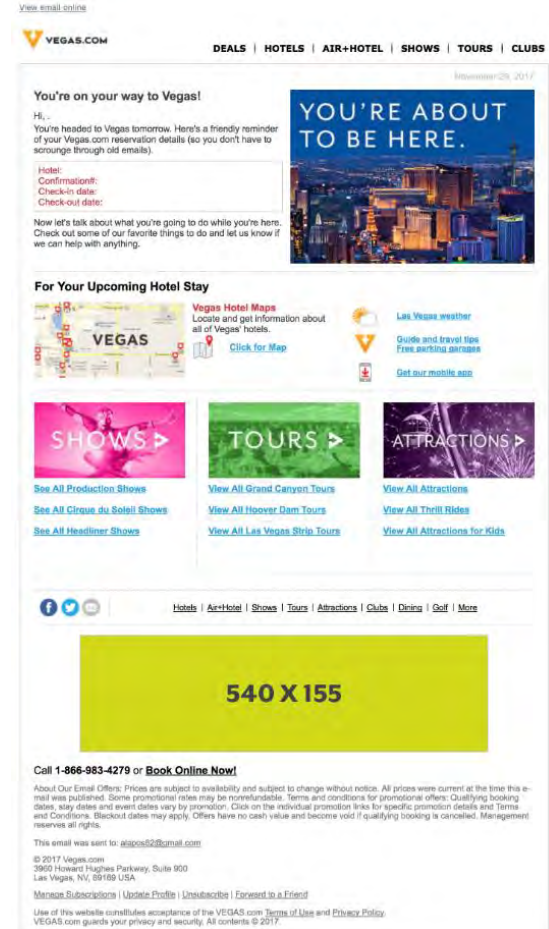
View email online

VEGAS.COM

DEALS | HOTELS | AIR+HOTEL | SHOWS | TOURS | CLUBS

November 29, 2017

You're on your way to Vegas!

Hi, .
You're headed to Vegas tomorrow. Here's a friendly reminder of your Vegas.com reservation details (so you don't have to scrounge through old emails).

Hotel:
Confirmation#:
Check-in date:
Check-out date:

Now let's talk about what you're going to do while you're here. Check out some of our favorite things to do and let us know if we can help with anything.

YOU'RE ABOUT TO BE HERE.

For Your Upcoming Hotel Stay

VEGAS

Vegas Hotel Maps
Locate and get information about all of Vegas' hotels.

Click for Map

Las Vegas weather

Guide and travel tips
Free parking garages

Get our mobile app

SHOWS >

TOURS >

ATTRACTIONS >

See All Production Shows
See All Cirque du Soleil Shows
See All Headliner Shows

View All Grand Canyon Tours
View All Hoover Dam Tours
View All Las Vegas Strip Tours

View All Attractions
View All Thrill Rides
View All Attractions for Kids

Hotels | Air+Hotel | Shows | Tours | Attractions | Clubs | Dining | Golf | More

540 X 155

Call 1-866-983-4279 or Book Online Now!

About Our Email Offers: Prices are subject to availability and subject to change without notice. All prices were current at the time this e-mail was published. Some promotional rates may be nonrefundable. Terms and conditions for promotional offers: Qualifying booking dates, stay dates and event dates vary by promotion. Click on the individual promotion links for specific promotion details and Terms and Conditions. Blackout dates may apply. Offers have no cash value and become void if qualifying booking is cancelled. Management reserves all rights.

This email was sent to: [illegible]@gmail.com

© 2017 Vegas.com
3960 Howard Hughes Parkway, Suite 900
Las Vegas, NV, 89169 USA

Manage Subscriptions | Update Profile | Unsubscribe | Forward to a Friend

Use of this website constitutes acceptance of the VEGAS.com Terms of Use and Privacy Policy.
VEGAS.com guards your privacy and security. All contents © 2017.